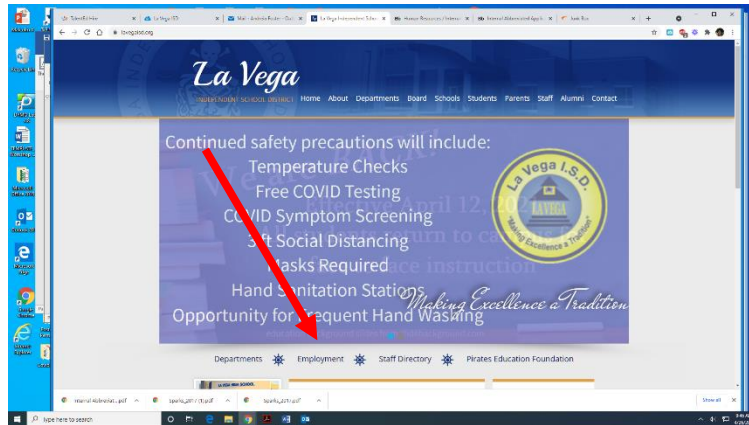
La Vega
INDEPENDENT SCHOOL DISTRICT Home About Departments Board Schools Students Parents Staff Alumni Contact

Continued safety precautions will include:
Temperature Checks
Free COVID Testing
COVID Symptom Screening
3 ft Social Distancing
Masks Required
Hand Sanitation Stations
Opportunity for Frequent Hand Washing

La Vega I.S.D.
Making Excellence a Tradition

Making Excellence a Tradition

Departments Employment Staff Directory Pirates Education Foundation

Show all

Type here to search